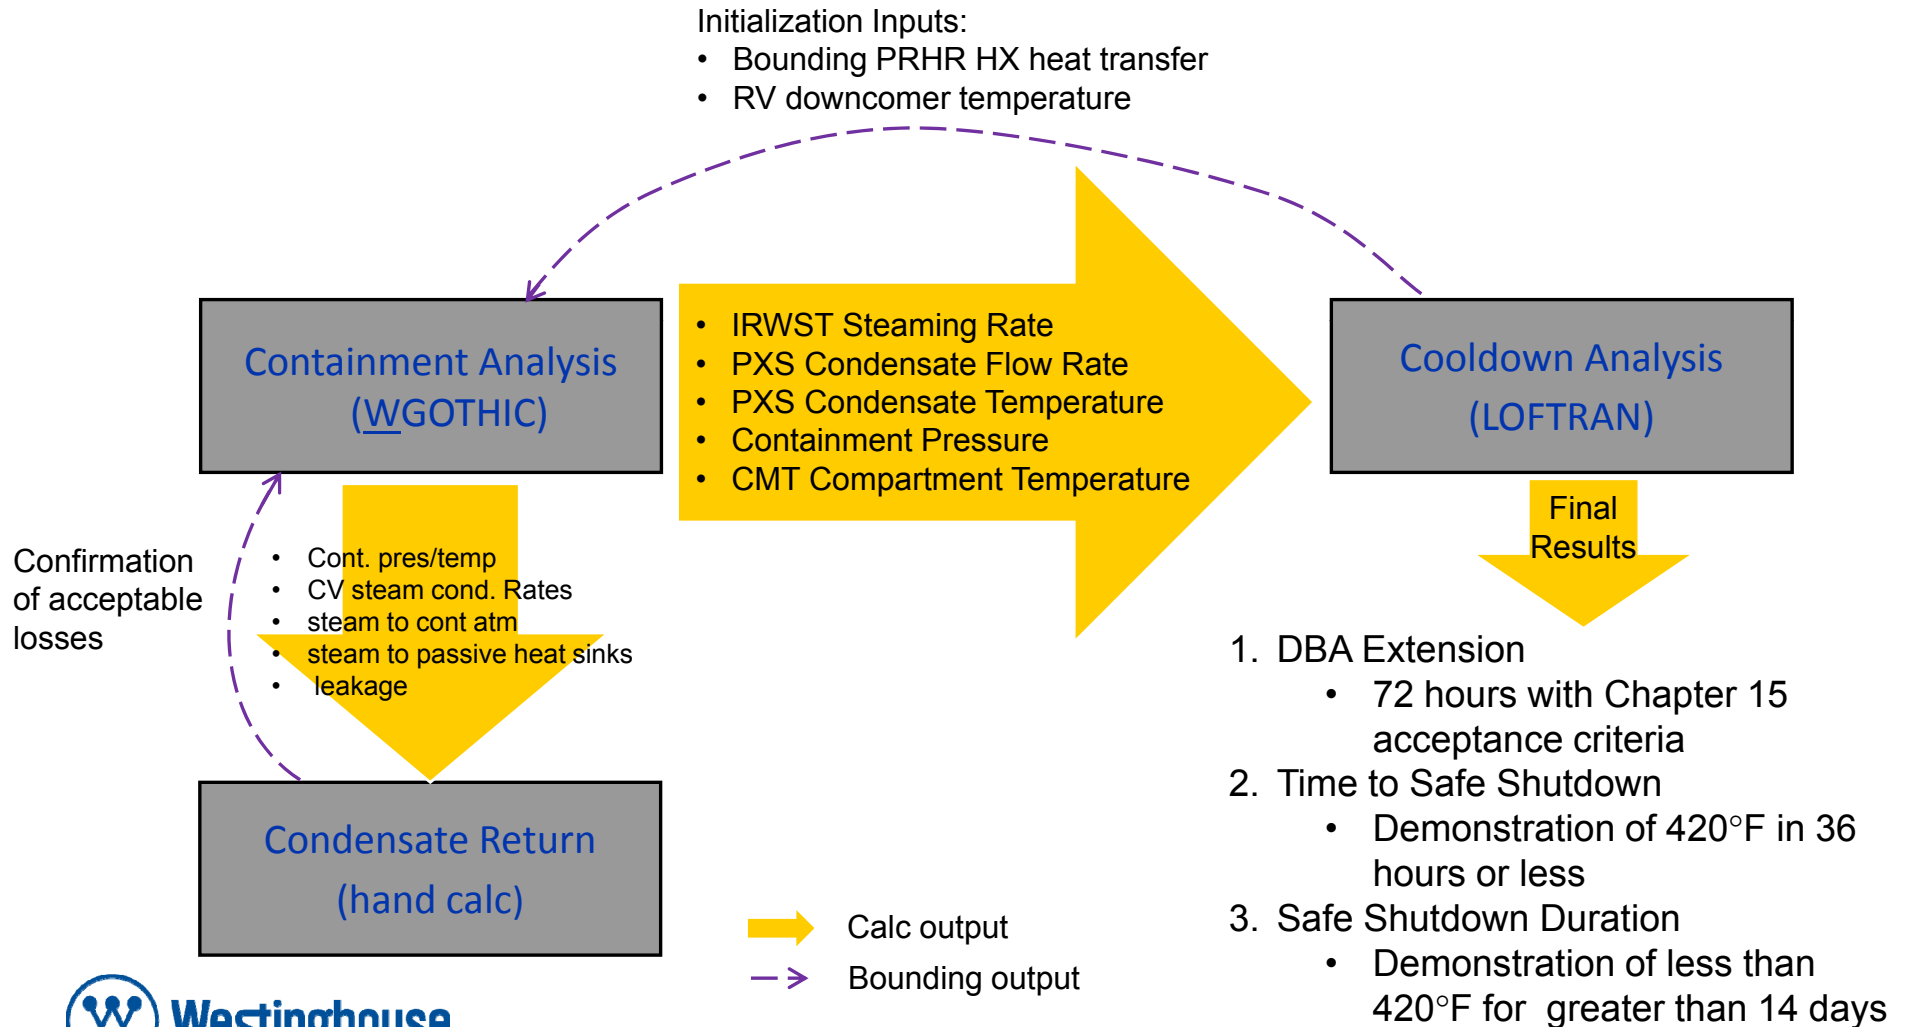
Initialization Inputs:
• Bounding PRHR HX heat transfer
• RV downcomer temperature

Containment Analysis (WGOTHIC)

• IRWST Steaming Rate
• PXS Condensate Flow Rate
• PXS Condensate Temperature
• Containment Pressure
• CMT Compartment Temperature

Cooldown Analysis (LOFTRAN)

Final Results

Confirmation of acceptable losses

• Cont. pres/temp
• CV steam cond. Rates
• steam to cont atm
• steam to passive heat sinks
• leakage

1. DBA Extension
• 72 hours with Chapter 15 acceptance criteria
2. Time to Safe Shutdown
• Demonstration of 420°F in 36 hours or less
3. Safe Shutdown Duration
• Demonstration of less than 420°F for greater than 14 days

Condensate Return (hand calc)

Calc output
Bounding output

Westinghouse